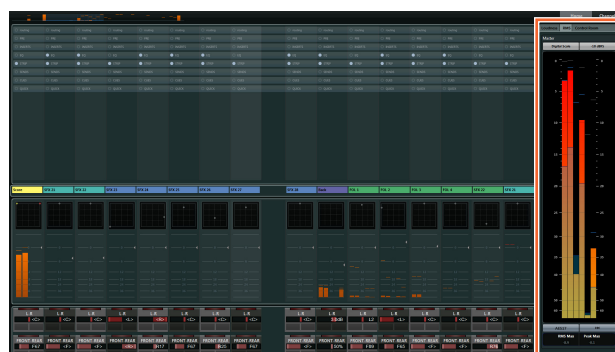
Score
SFX 31
SFX 32
SFX 33
SFX 34
SFX 35
SFX 36
SFX 37
SFX 38
Voice
SFX 1
SFX 2
SFX 3
SFX 4
SFX 22
SFX 35

L R
<C>
L R
<C>
L R
<C>
L R
<C>
L R
<C>
L R
<C>
L R
<C>
L R
<C>
L R
L2
L R
<L>
L R
<C>
L R
<C>
L R
<C>
L R
<C>

FRONT REAR
F67
FRONT REAR
<F>
FRONT REAR
<F>
FRONT REAR
FRONT REAR
FRONT REAR
F67
FRONT REAR
FRONT REAR
F67
FRONT REAR
<F>
FRONT REAR
FRONT REAR
F65
FRONT REAR
<F>
FRONT REAR
<F>
FRONT REAR
FRONT REAR

Master
RMS Max
Peak Max